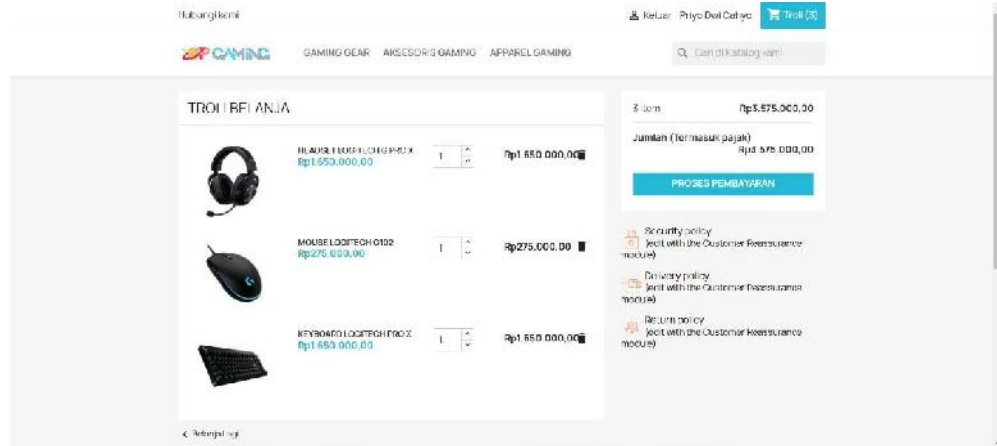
Hubungi kami

Keluar Priyo Dwi Cahyo Troli (3)

DP GAMING GAMING GEAR AKSESORIS GAMING APPAREL GAMING

Cari di katalog kami

TROLI BELANJA

HEADSET LOGITECH G PRO X
Rp1.650.000,00
1
Rp1.650.000,00

MOUSE LOGITECH G102
Rp275.000,00
1
Rp275.000,00

KEYBOARD LOGITECH PRO X
Rp1.650.000,00
1
Rp1.650.000,00

3 item Rp3.575.000,00

Jumlah (Termasuk pajak) Rp3.575.000,00

PROSES PEMBAYARAN

Security policy (edit with the Customer Reassurance module)

Delivery policy (edit with the Customer Reassurance module)

Return policy (edit with the Customer Reassurance module)

< Belanja lagi